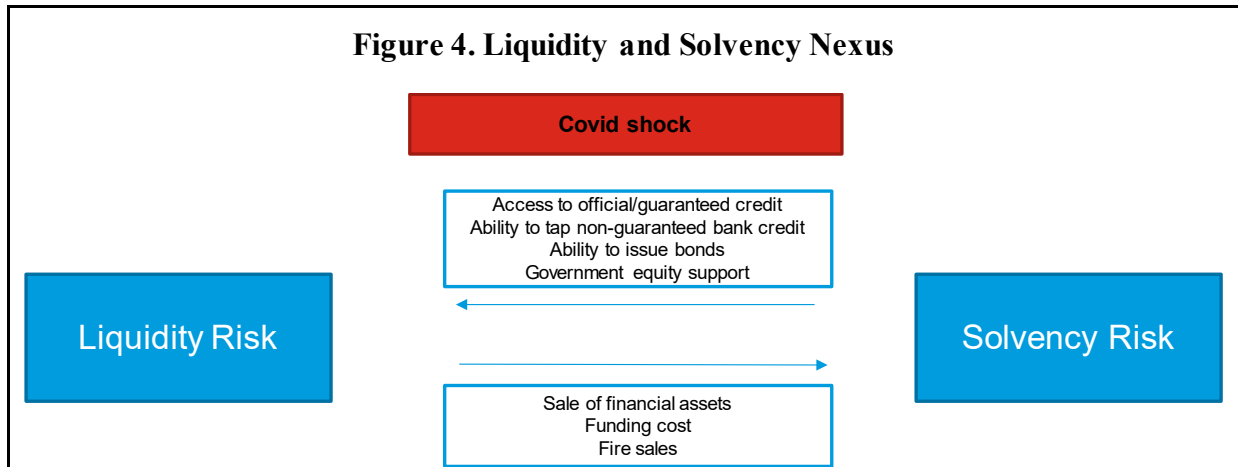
Figure 4. Liquidity and Solvency Nexus

Covid shock

Access to official/guaranteed credit
Ability to tap non-guaranteed bank credit
Ability to issue bonds
Government equity support

Liquidity Risk

Solvency Risk

Sale of financial assets
Funding cost
Fire sales